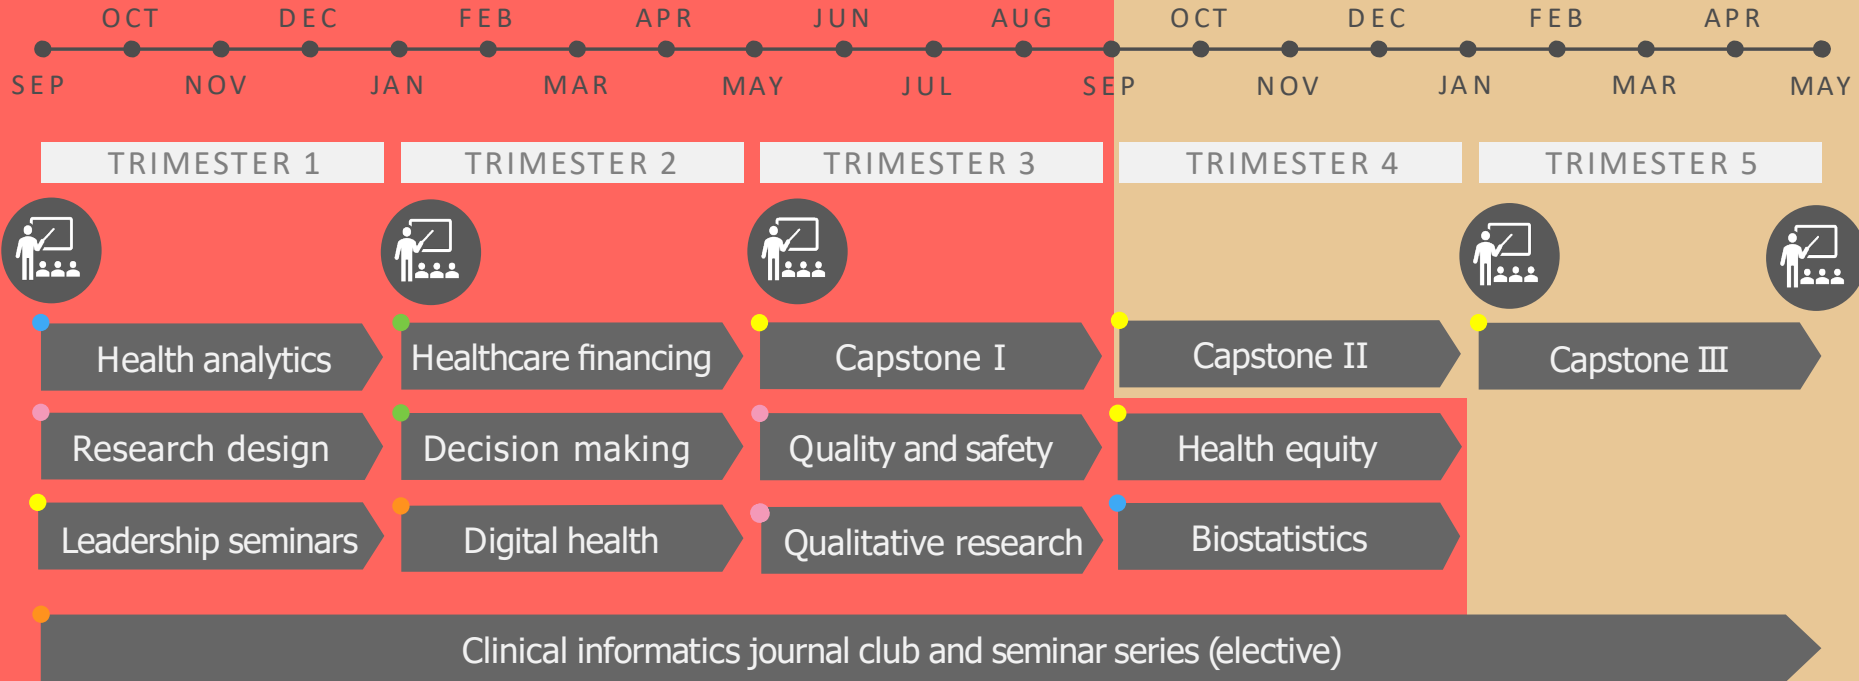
OCT DEC FEB APR JUN AUG OCT DEC FEB APR

SEP NOV JAN MAR MAY JUL SEP NOV JAN MAR MAY

TRIMESTER 1

TRIMESTER 2

TRIMESTER 3

TRIMESTER 4

TRIMESTER 5

Health analytics

Healthcare financing

Capstone I

Capstone II

Capstone III

Research design

Decision making

Quality and safety

Health equity

Leadership seminars

Digital health

Qualitative research

Biostatistics

Clinical informatics journal club and seminar series (elective)